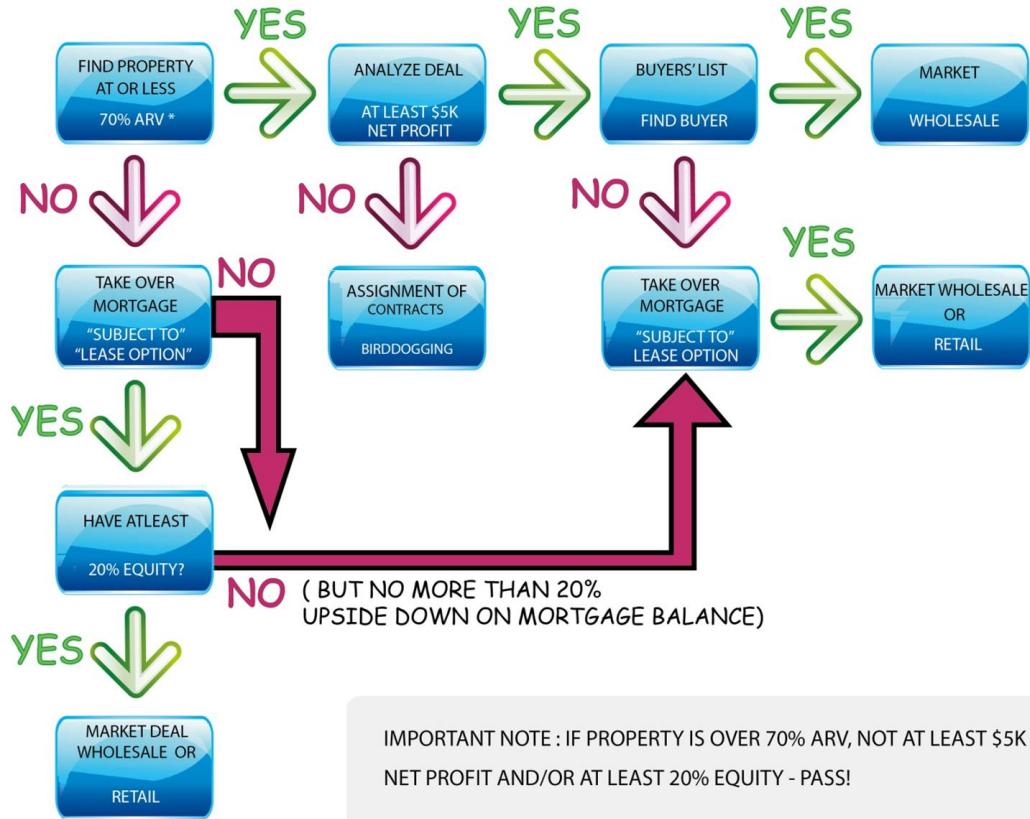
FIND PROPERTY AT OR LESS
70% ARV *

YES

ANALYZE DEAL
AT LEAST $5K NET PROFIT

YES

BUYERS' LIST
FIND BUYER

YES

MARKET
WHOLESALE

NO

NO

NO

TAKE OVER MORTGAGE
"SUBJECT TO"
"LEASE OPTION"

NO

ASSIGNMENT OF CONTRACTS
BIRDDOGGING

TAKE OVER MORTGAGE
"SUBJECT TO"
LEASE OPTION

YES

MARKET WHOLESALE OR
RETAIL

YES

HAVE ATLEAST
20% EQUITY?

NO ( BUT NO MORE THAN 20% UPSIDE DOWN ON MORTGAGE BALANCE)

YES

MARKET DEAL WHOLESALE OR
RETAIL

IMPORTANT NOTE : IF PROPERTY IS OVER 70% ARV, NOT AT LEAST $5K NET PROFIT AND/OR AT LEAST 20% EQUITY - PASS!